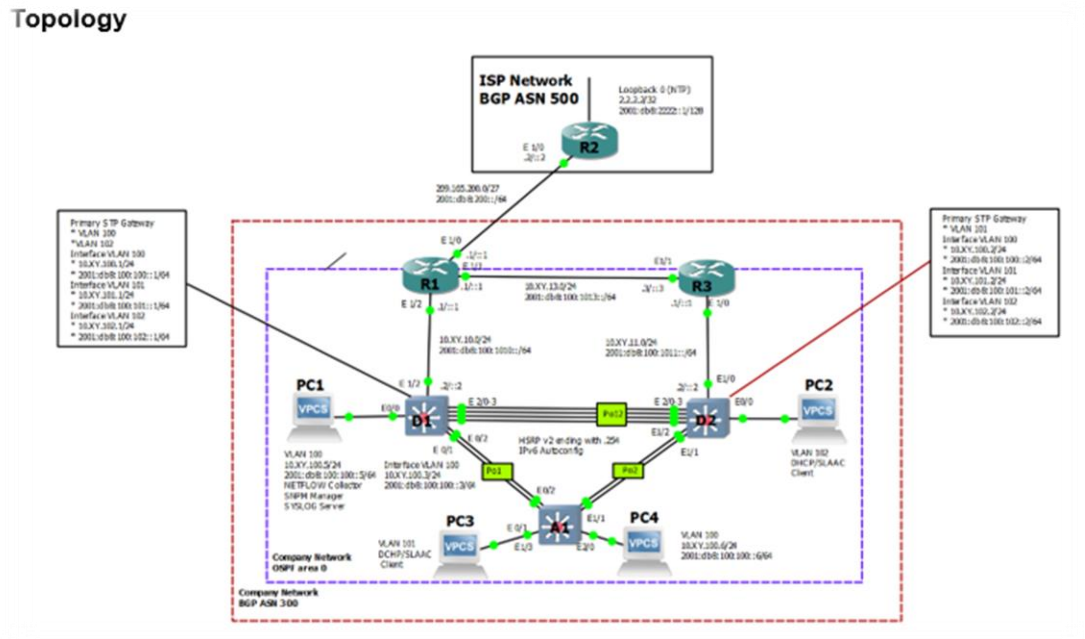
Topology

ISP Network
BGP ASN 500

Loopback 0 (NTP)
2.2.2.2/32
2001:db8:2222::1/128

E 1/0
.2/::2

R2

209.165.200.0/27
2001:db8:200::/64

Primary STP Gateway
* VLAN 100
* VLAN 102
Interface VLAN 100
* 10.XY.100.1/24
* 2001:db8:100:100::1/64
Interface VLAN 101
* 10.XY.101.1/24
* 2001:db8:100:101::1/64
Interface VLAN 102
* 10.XY.102.1/24
* 2001:db8:100:102::1/64

Primary STP Gateway
* VLAN 101
Interface VLAN 100
* 10.XY.100.2/24
* 2001:db8:100:100::2/64
Interface VLAN 101
* 10.XY.101.2/24
* 2001:db8:100:101::2/64
Interface VLAN 102
* 10.XY.102.2/24
* 2001:db8:100:102::2/64

E 1/0
.1/::1
E 1/1
.1/::1
R1
E 1/2
.1/::1

10.XY.13.0/24
2001:db8:100:1013::/64

E1/1
.3/::3
R3
.1/::1
E 1/0

10.XY.10.0/24
2001:db8:100:1010::/64

10.XY.11.0/24
2001:db8:100:1011::/64

E 1/2
.2/::2

.2/::2
E1/0

PC1
VPCS
E0/0
D1
E 2/0-3
Po12
E 2/0-3
D2
E0/0
PC2
VPCS

E 0/2
E 0/1
HSRP v2 ending with .254
IPv6 Autoconfig
E1/2
E1/1

VLAN 100
10.XY.100.5/24
2001:db8:100:100::5/64
NETFLOW Collector
SNMP Manager
SYSLOG Server

Interface VLAN 100
10.XY.100.3/24
2001:db8:100:100::3/64

Po1
Po2

VLAN 102
DHCP/SLAAC
Client

E0/2
A1
E 0/1
E1/1
E1/3
E2/0

PC3
VPCS
PC4
VPCS

VLAN 101
DCHP/SLAAC
Client

VLAN 100
10.XY.100.6/24
2001:db8:100:100::6/64

Company Network
OSPF area 0

Company Network
BGP ASN 300